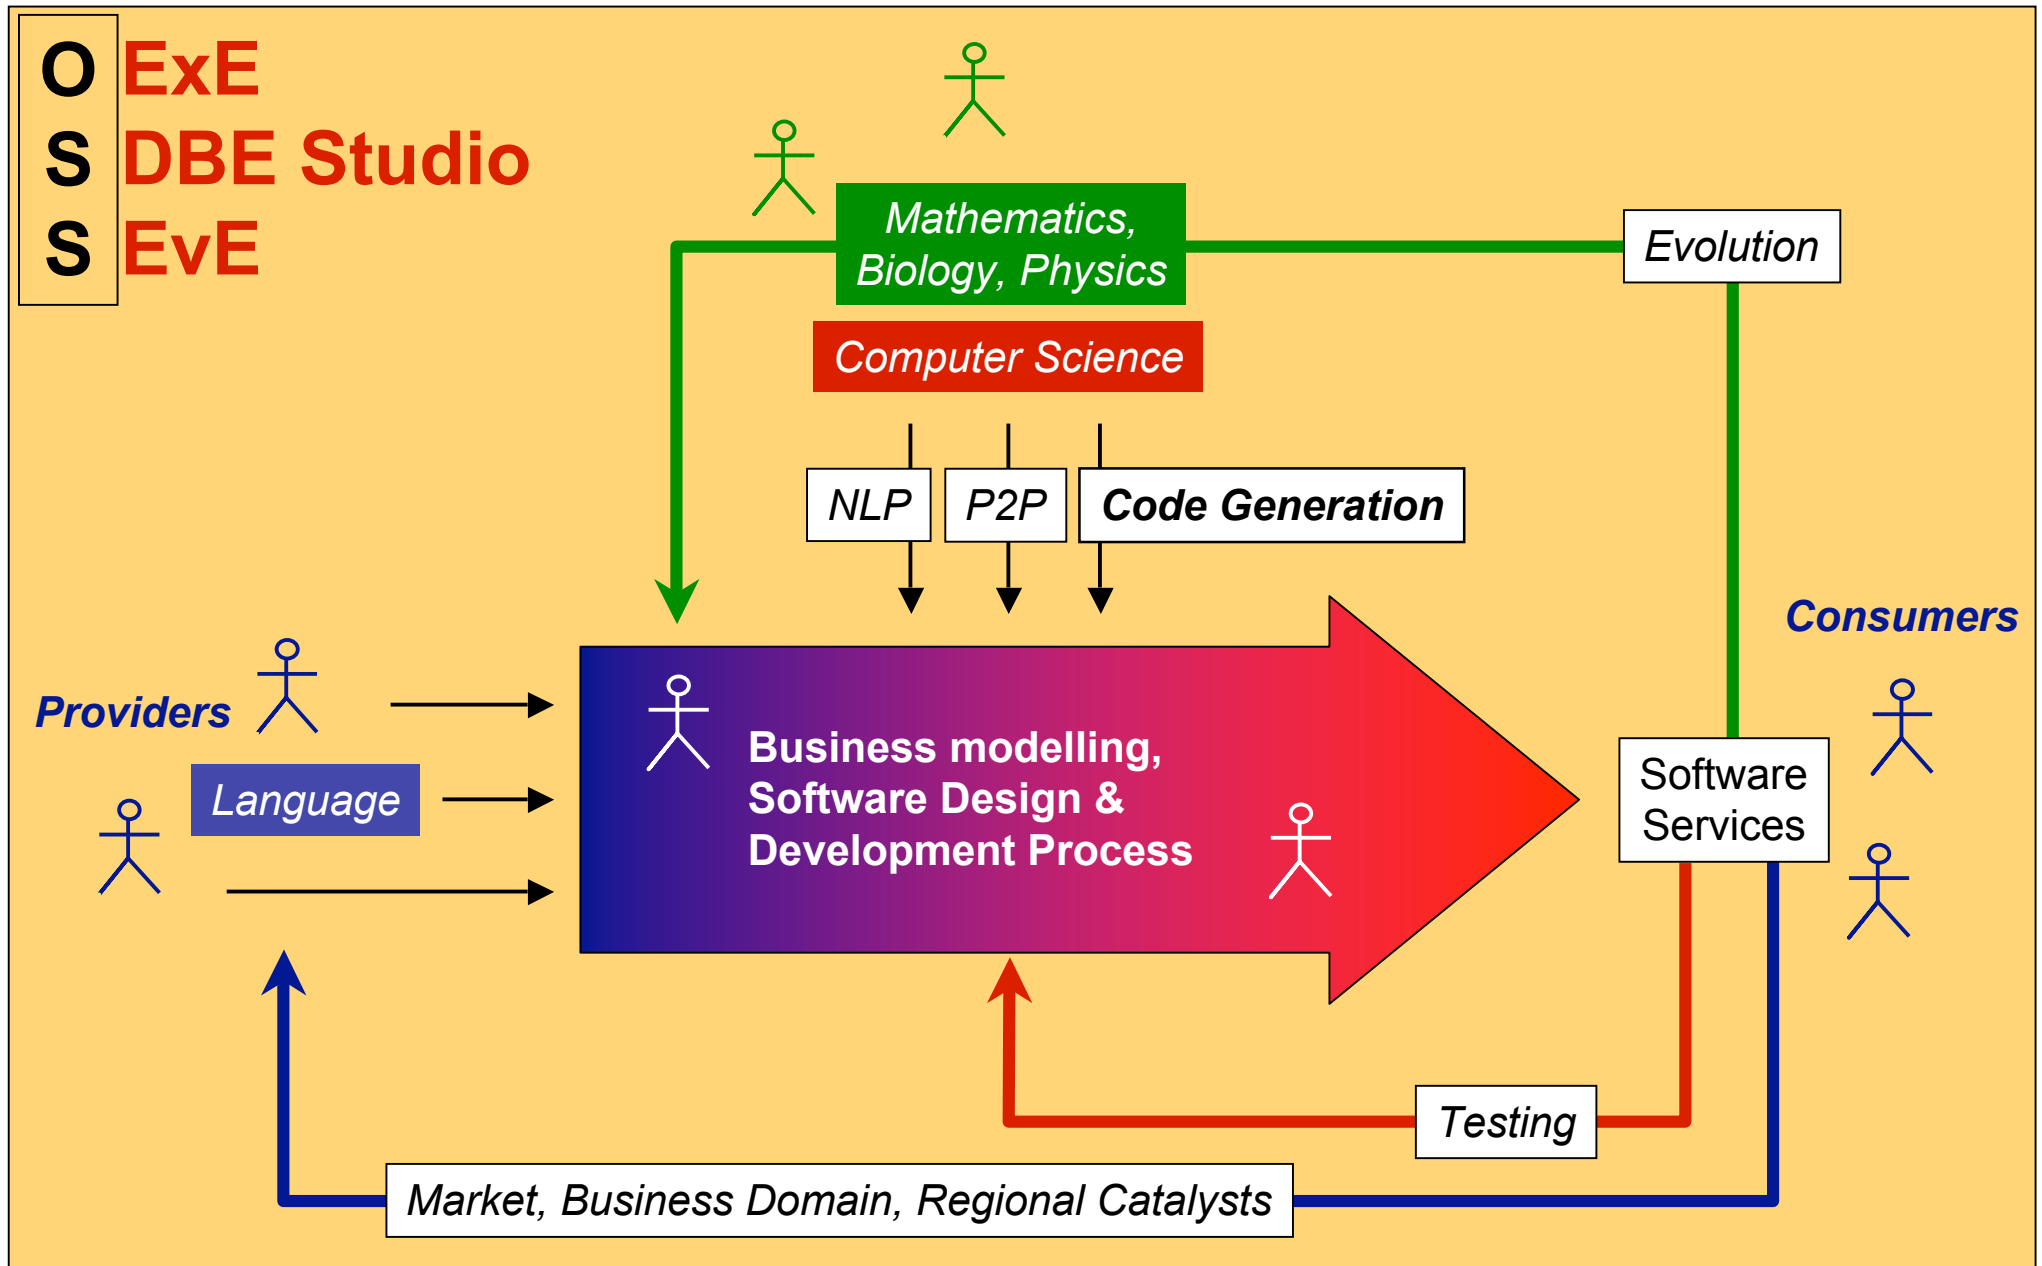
O ExE
S DBE Studio
S EvE

Mathematics, Biology, Physics

Evolution

Computer Science

NLP

P2P

Code Generation

Consumers

Providers

Language

Business modelling, Software Design & Development Process

Software Services

Testing

Market, Business Domain, Regional Catalysts